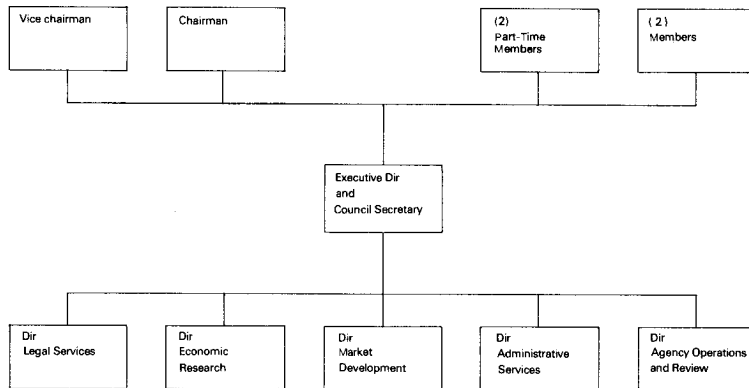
Vice chairman

Chairman

(2)
Part-Time
Members

( 2 )
Members

Executive Dir
and
Council Secretary

Dir
Legal Services

Dir
Economic
Research

Dir
Market
Development

Dir
Administrative
Services

Dir
Agency Operations
and Review